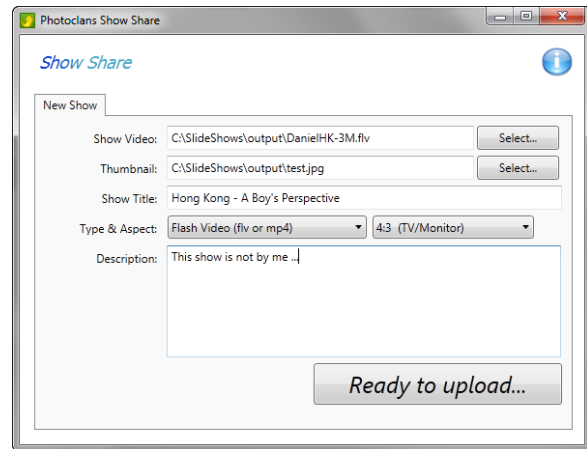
Photoclans Show Share

Show Share

New Show

Show Video: C:\SlideShows\output\DanielHK-3M.flv Select...

Thumbnail: C:\SlideShows\output\test.jpg Select...

Show Title: Hong Kong - A Boy's Perspective

Type & Aspect: Flash Video (flv or mp4) 4:3 (TV/Monitor)

Description: This show is not by me ...

Ready to upload...